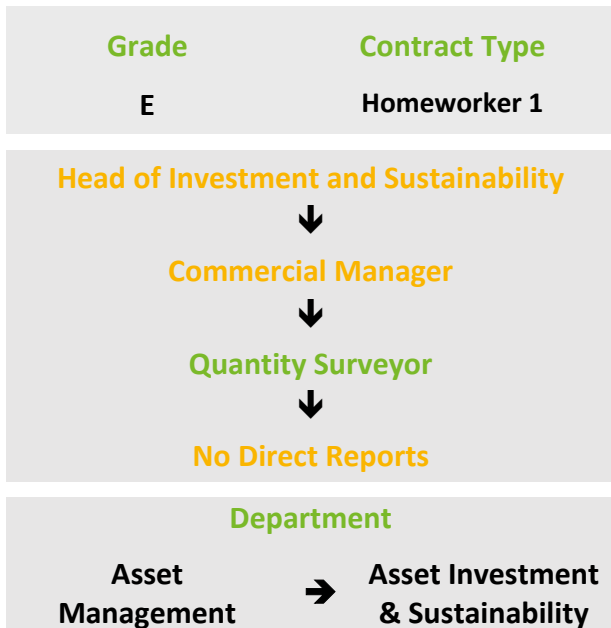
| Grade | Contract Type |
|---|---|
| E | Homeworker 1 |

Head of Investment and Sustainability

Commercial Manager

Quantity Surveyor

No Direct Reports

Department

Asset Management → Asset Investment & Sustainability